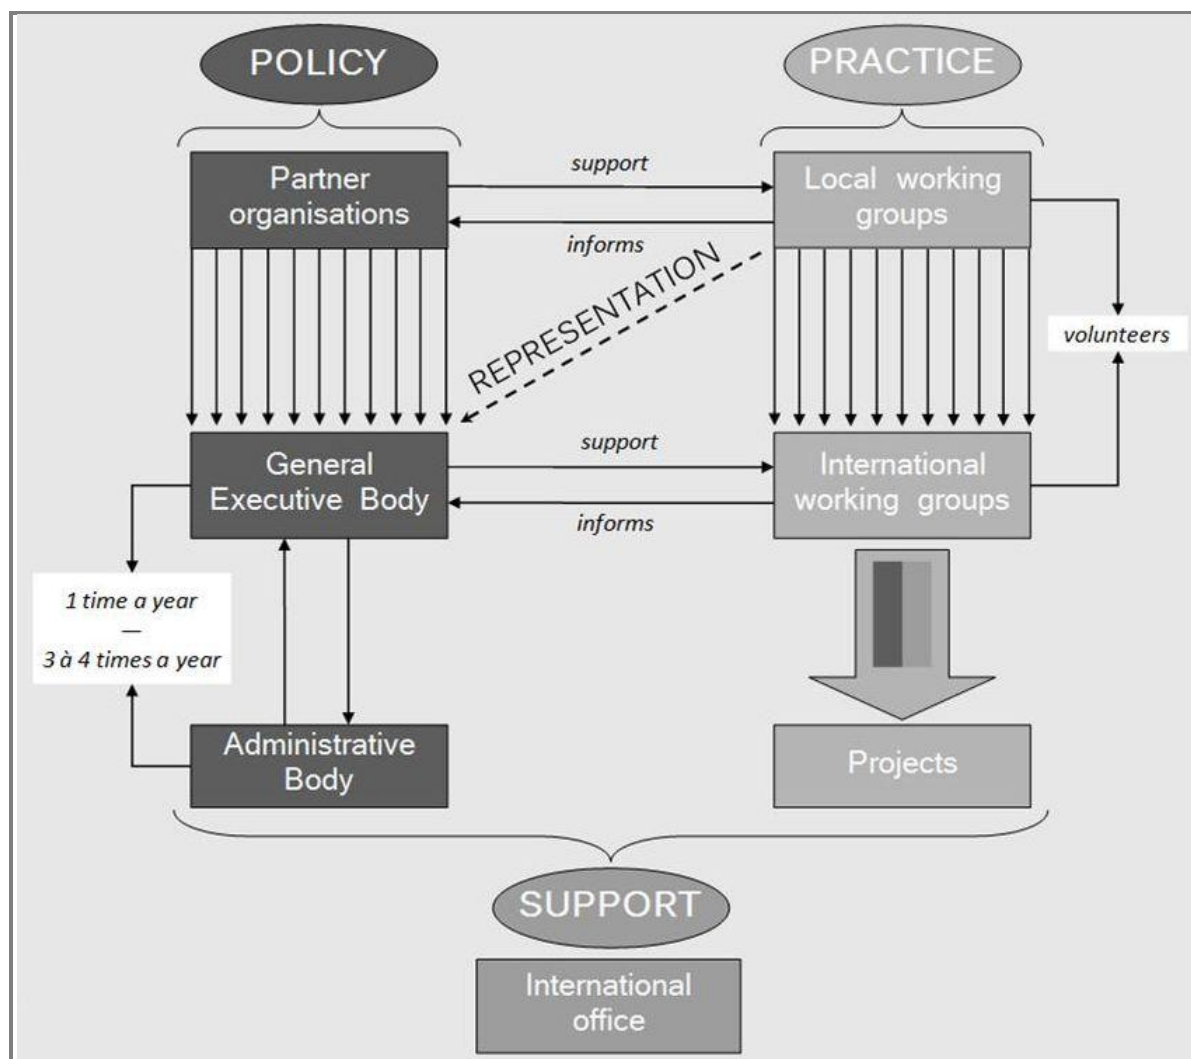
POLICY

PRACTICE

Partner organisations

support

informs

Local working groups

REPRESENTATION

volunteers

General Executive Body

support

informs

International working groups

1 time a year
—
3 à 4 times a year

Administrative Body

Projects

SUPPORT

International office